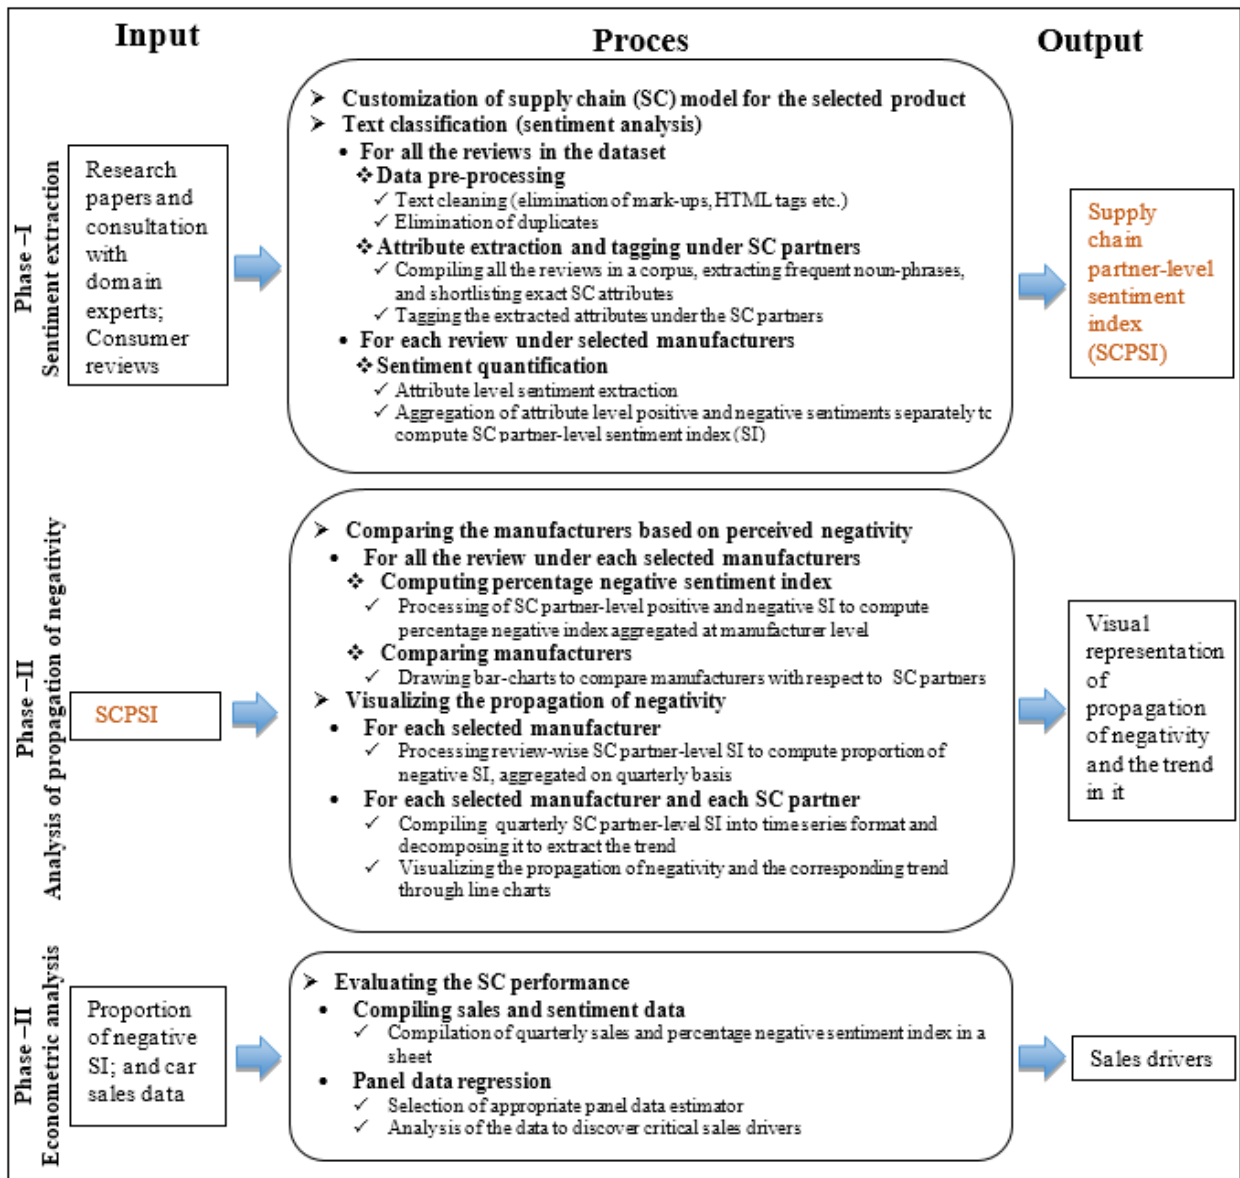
Input

Proces

Output

Phase –I
Sentiment extraction

Research papers and consultation with domain experts; Consumer reviews

➢ Customization of supply chain (SC) model for the selected product
➢ Text classification (sentiment analysis)
• For all the reviews in the dataset
❖ Data pre-processing
✓ Text cleaning (elimination of mark-ups, HTML tags etc.)
✓ Elimination of duplicates
❖ Attribute extraction and tagging under SC partners
✓ Compiling all the reviews in a corpus, extracting frequent noun-phrases, and shortlisting exact SC attributes
✓ Tagging the extracted attributes under the SC partners
• For each review under selected manufacturers
❖ Sentiment quantification
✓ Attribute level sentiment extraction
✓ Aggregation of attribute level positive and negative sentiments separately tc compute SC partner-level sentiment index (SI)

Supply chain partner-level sentiment index (SCPSI)

Phase –II
Analysis of propagation of negativity

SCPSI

➢ Comparing the manufacturers based on perceived negativity
• For all the review under each selected manufacturers
❖ Computing percentage negative sentiment index
✓ Processing of SC partner-level positive and negative SI to compute percentage negative index aggregated at manufacturer level
❖ Comparing manufacturers
✓ Drawing bar-charts to compare manufacturers with respect to SC partners
➢ Visualizing the propagation of negativity
• For each selected manufacturer
✓ Processing review-wise SC partner-level SI to compute proportion of negative SI, aggregated on quarterly basis
• For each selected manufacturer and each SC partner
✓ Compiling quarterly SC partner-level SI into time series format and decomposing it to extract the trend
✓ Visualizing the propagation of negativity and the corresponding trend through line charts

Visual representation of propagation of negativity and the trend in it

Phase –II
Econometric analysis

Proportion of negative SI; and car sales data

➢ Evaluating the SC performance
• Compiling sales and sentiment data
✓ Compilation of quarterly sales and percentage negative sentiment index in a sheet
• Panel data regression
✓ Selection of appropriate panel data estimator
✓ Analysis of the data to discover critical sales drivers

Sales drivers